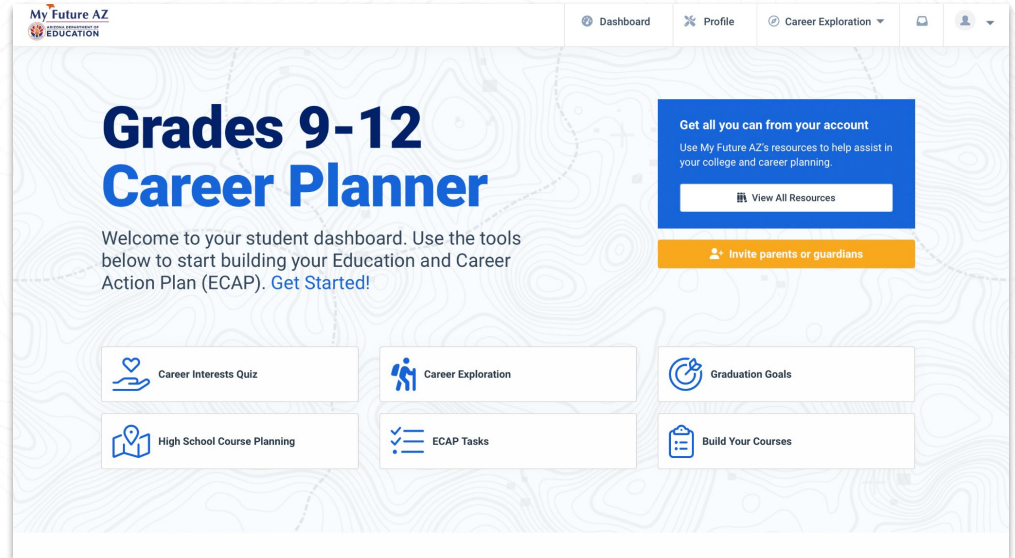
My Future AZ
ARIZONA DEPARTMENT OF EDUCATION

Dashboard
Profile
Career Exploration

Grades 9-12
Career Planner

Welcome to your student dashboard. Use the tools below to start building your Education and Career Action Plan (ECAP). Get Started!

Get all you can from your account
Use My Future AZ's resources to help assist in your college and career planning.
View All Resources

Invite parents or guardians

Career Interests Quiz
Career Exploration
Graduation Goals
High School Course Planning
ECAP Tasks
Build Your Courses